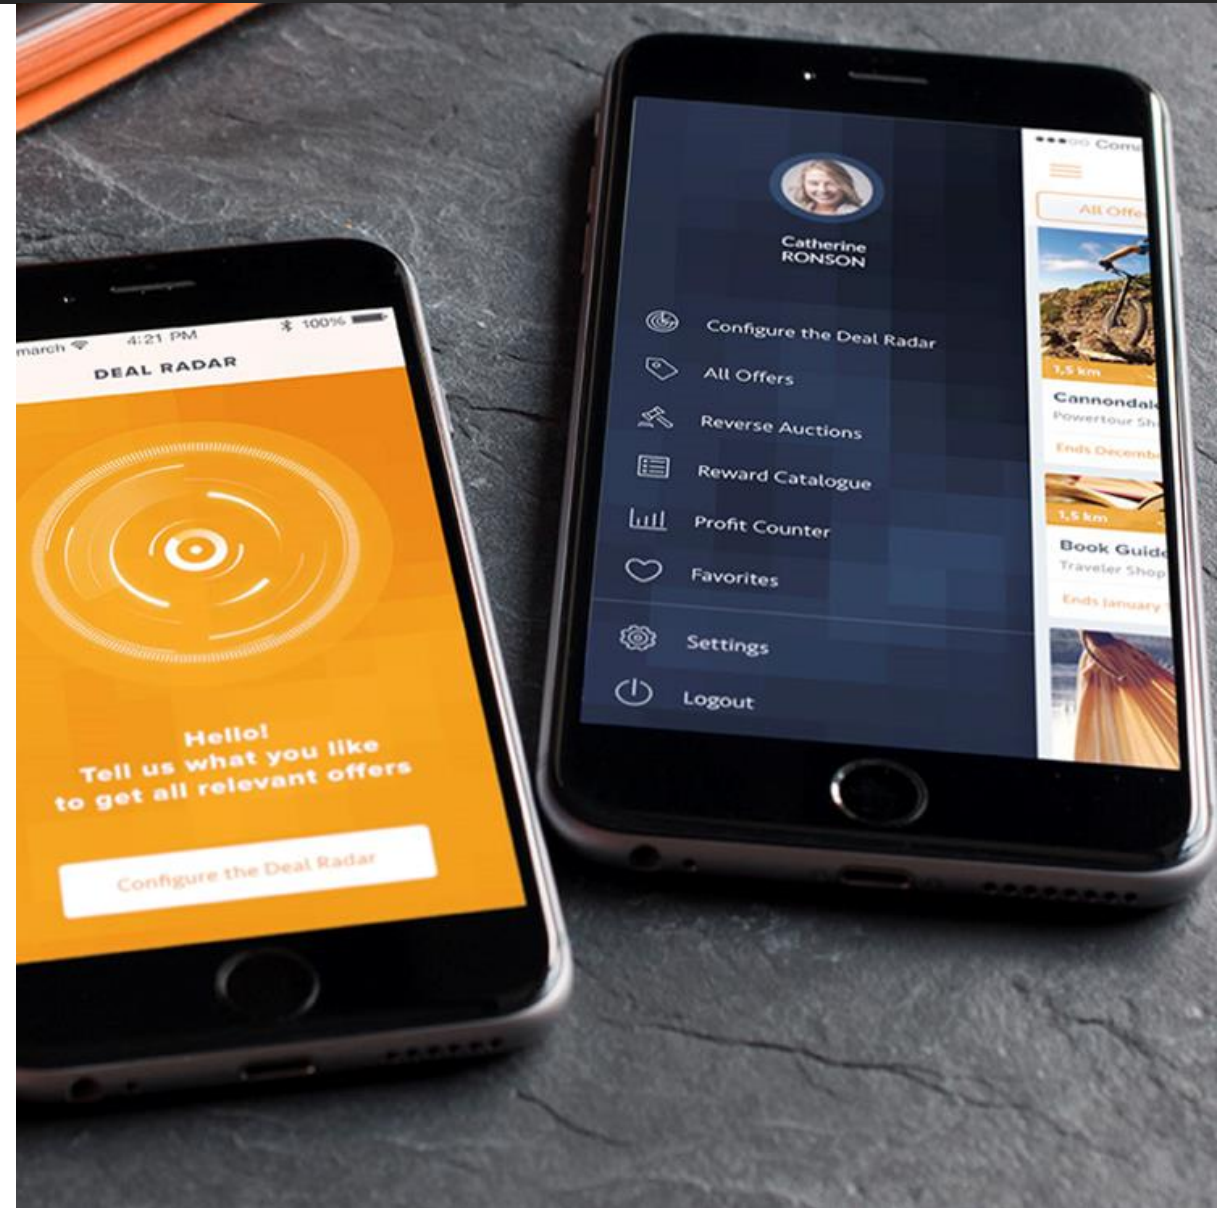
march 4:21 PM 100%
DEAL RADAR

Hello!
Tell us what you like to get all relevant offers

Configure the Deal Radar

Catherine RONSON

Configure the Deal Radar
All Offers
Reverse Auctions
Reward Catalogue
Profit Counter
Favorites
Settings
Logout

Com
All Offe
1,5 km
Cannondal
Powertour Sh
Ends Decemb
1,5 km
Book Guide
Traveler Shop
Ends January